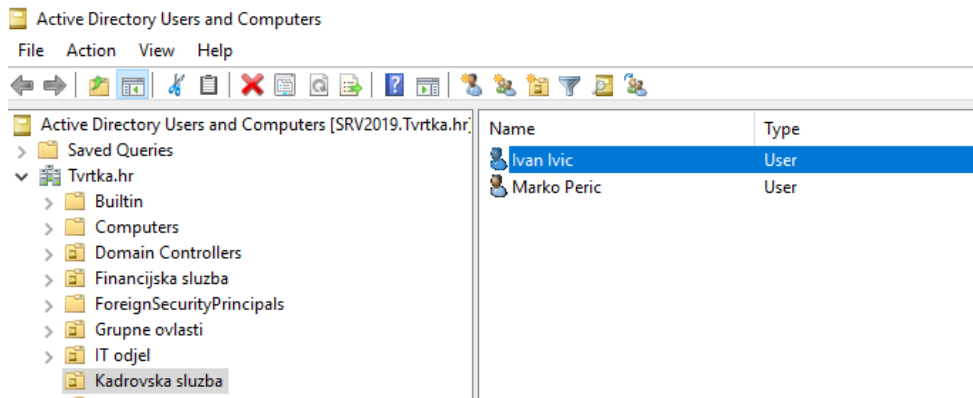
Active Directory Users and Computers

File Action View Help

Active Directory Users and Computers [SRV2019.Tvrtka.hr]
Saved Queries
Tvrtka.hr
Builtin
Computers
Domain Controllers
Financijska sluzba
ForeignSecurityPrincipals
Grupne ovlasti
IT odjel
Kadrovska sluzba

| Name | Type |
|---|---|
| Ivan Ivic | User |
| Marko Peric | User |